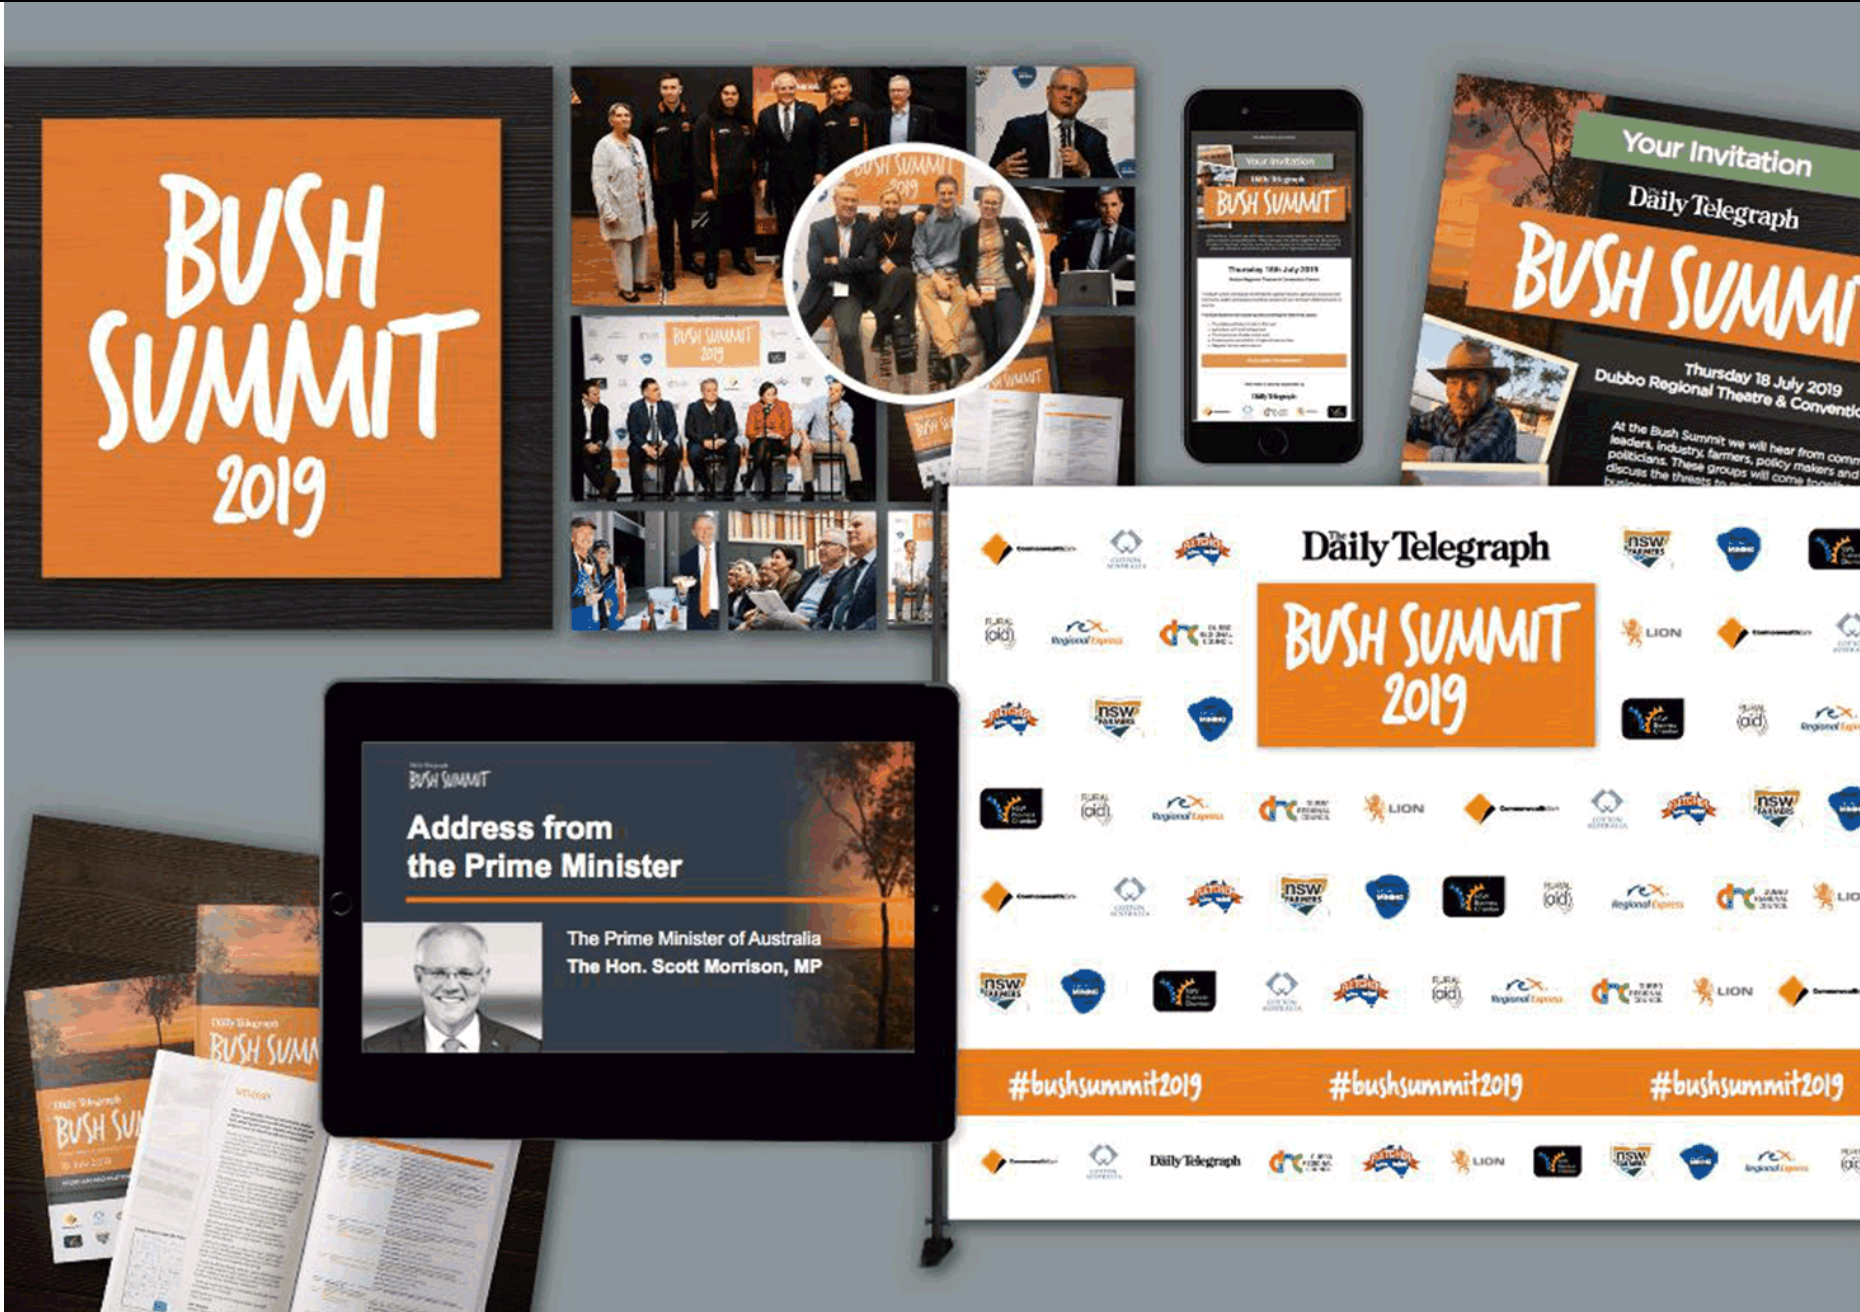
BUSH SUMMIT 2019

BUSH SUMMIT 2019

Your Invitation
Daily Telegraph
BUSH SUMMIT

Your Invitation
Daily Telegraph
BUSH SUMMIT
Thursday 18 July 2019
Dubbo Regional Theatre & Conventio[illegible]
At the Bush Summit we will hear from comm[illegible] leaders, industry, farmers, policy makers and politicians. These groups will come toge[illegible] discuss the threats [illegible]

Daily Telegraph
BUSH SUMMIT 2019

NSW FARMERS
LION
Rural aid
rex Regional Express

#bushsummit2019 #bushsummit2019 #bushsummit2019

Daily Telegraph

Daily Telegraph
BUSH SUMMIT
Address from the Prime Minister
The Prime Minister of Australia
The Hon. Scott Morrison, MP

Daily Telegraph
BUSH SUMM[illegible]

Daily Telegraph
BUSH SU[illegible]